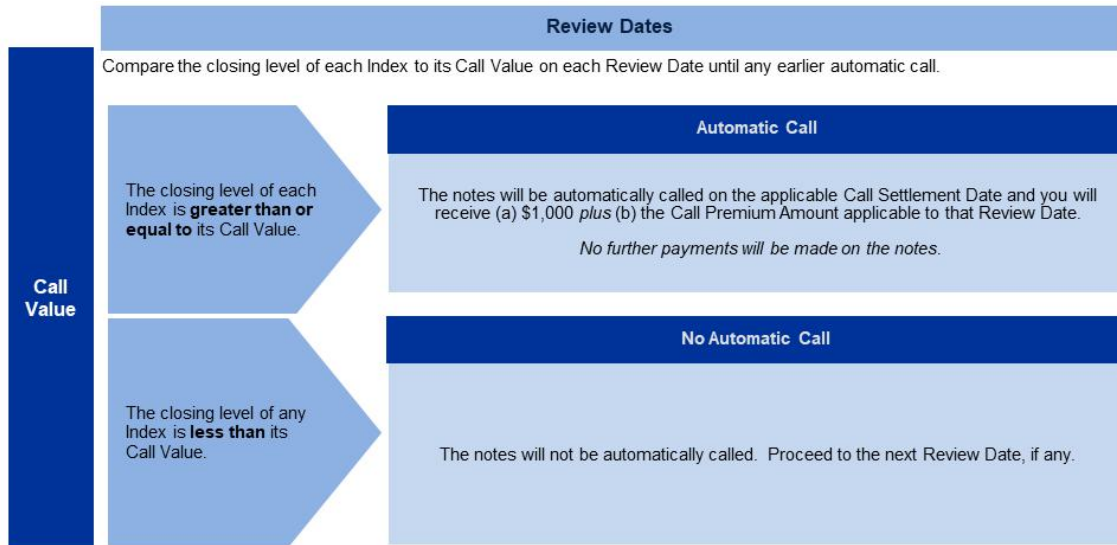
Review Dates

Compare the closing level of each Index to its Call Value on each Review Date until any earlier automatic call.

Call Value

The closing level of each Index is **greater than or equal to** its Call Value.

Automatic Call

The notes will be automatically called on the applicable Call Settlement Date and you will receive (a) $1,000 *plus* (b) the Call Premium Amount applicable to that Review Date.

*No further payments will be made on the notes.*

The closing level of any Index is **less than** its Call Value.

No Automatic Call

The notes will not be automatically called. Proceed to the next Review Date, if any.